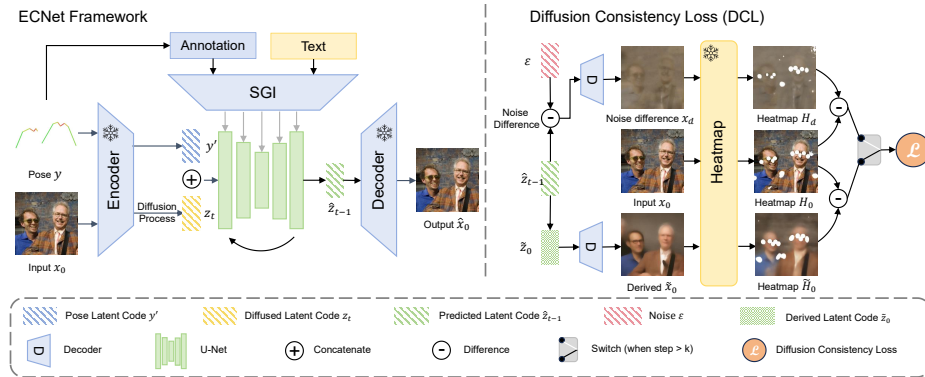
ECNet Framework

Annotation

Text

SGI

Pose $y$

Encoder

$y'$

Diffusion Process

$z_t$

$\hat{z}_{t-1}$

Decoder

Output $\hat{x}_0$

Input $x_0$

Diffusion Consistency Loss (DCL)

$\varepsilon$

Noise Difference

D

Noise difference $x_d$

Heatmap

Heatmap $H_d$

$\hat{z}_{t-1}$

Input $x_0$

Heatmap $H_0$

$\mathcal{L}$

$\tilde{z}_0$

D

Derived $\tilde{x}_0$

Heatmap $\tilde{H}_0$

Pose Latent Code $y'$

Diffused Latent Code $z_t$

Predicted Latent Code $\hat{z}_{t-1}$

Noise $\varepsilon$

Derived Latent Code $\tilde{z}_0$

Decoder

U-Net

Concatenate

Difference

Switch (when step > k)

Diffusion Consistency Loss